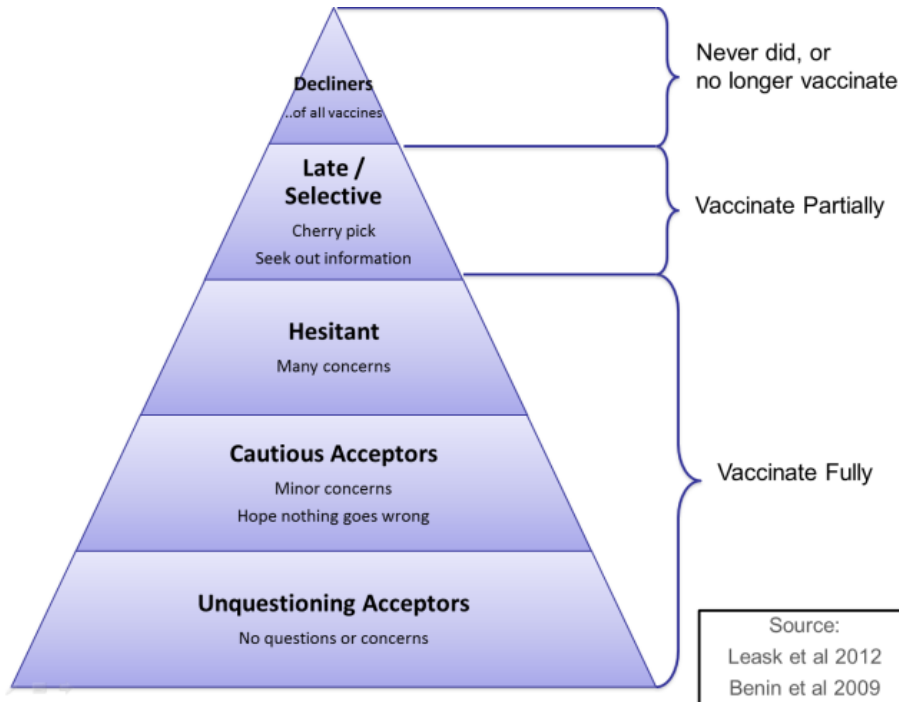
Decliners
..of all vaccines

Late / Selective
Cherry pick
Seek out information

Hesitant
Many concerns

Cautious Acceptors
Minor concerns
Hope nothing goes wrong

Unquestioning Acceptors
No questions or concerns

Never did, or no longer vaccinate

Vaccinate Partially

Vaccinate Fully

Source:
Leask et al 2012
Benin et al 2009